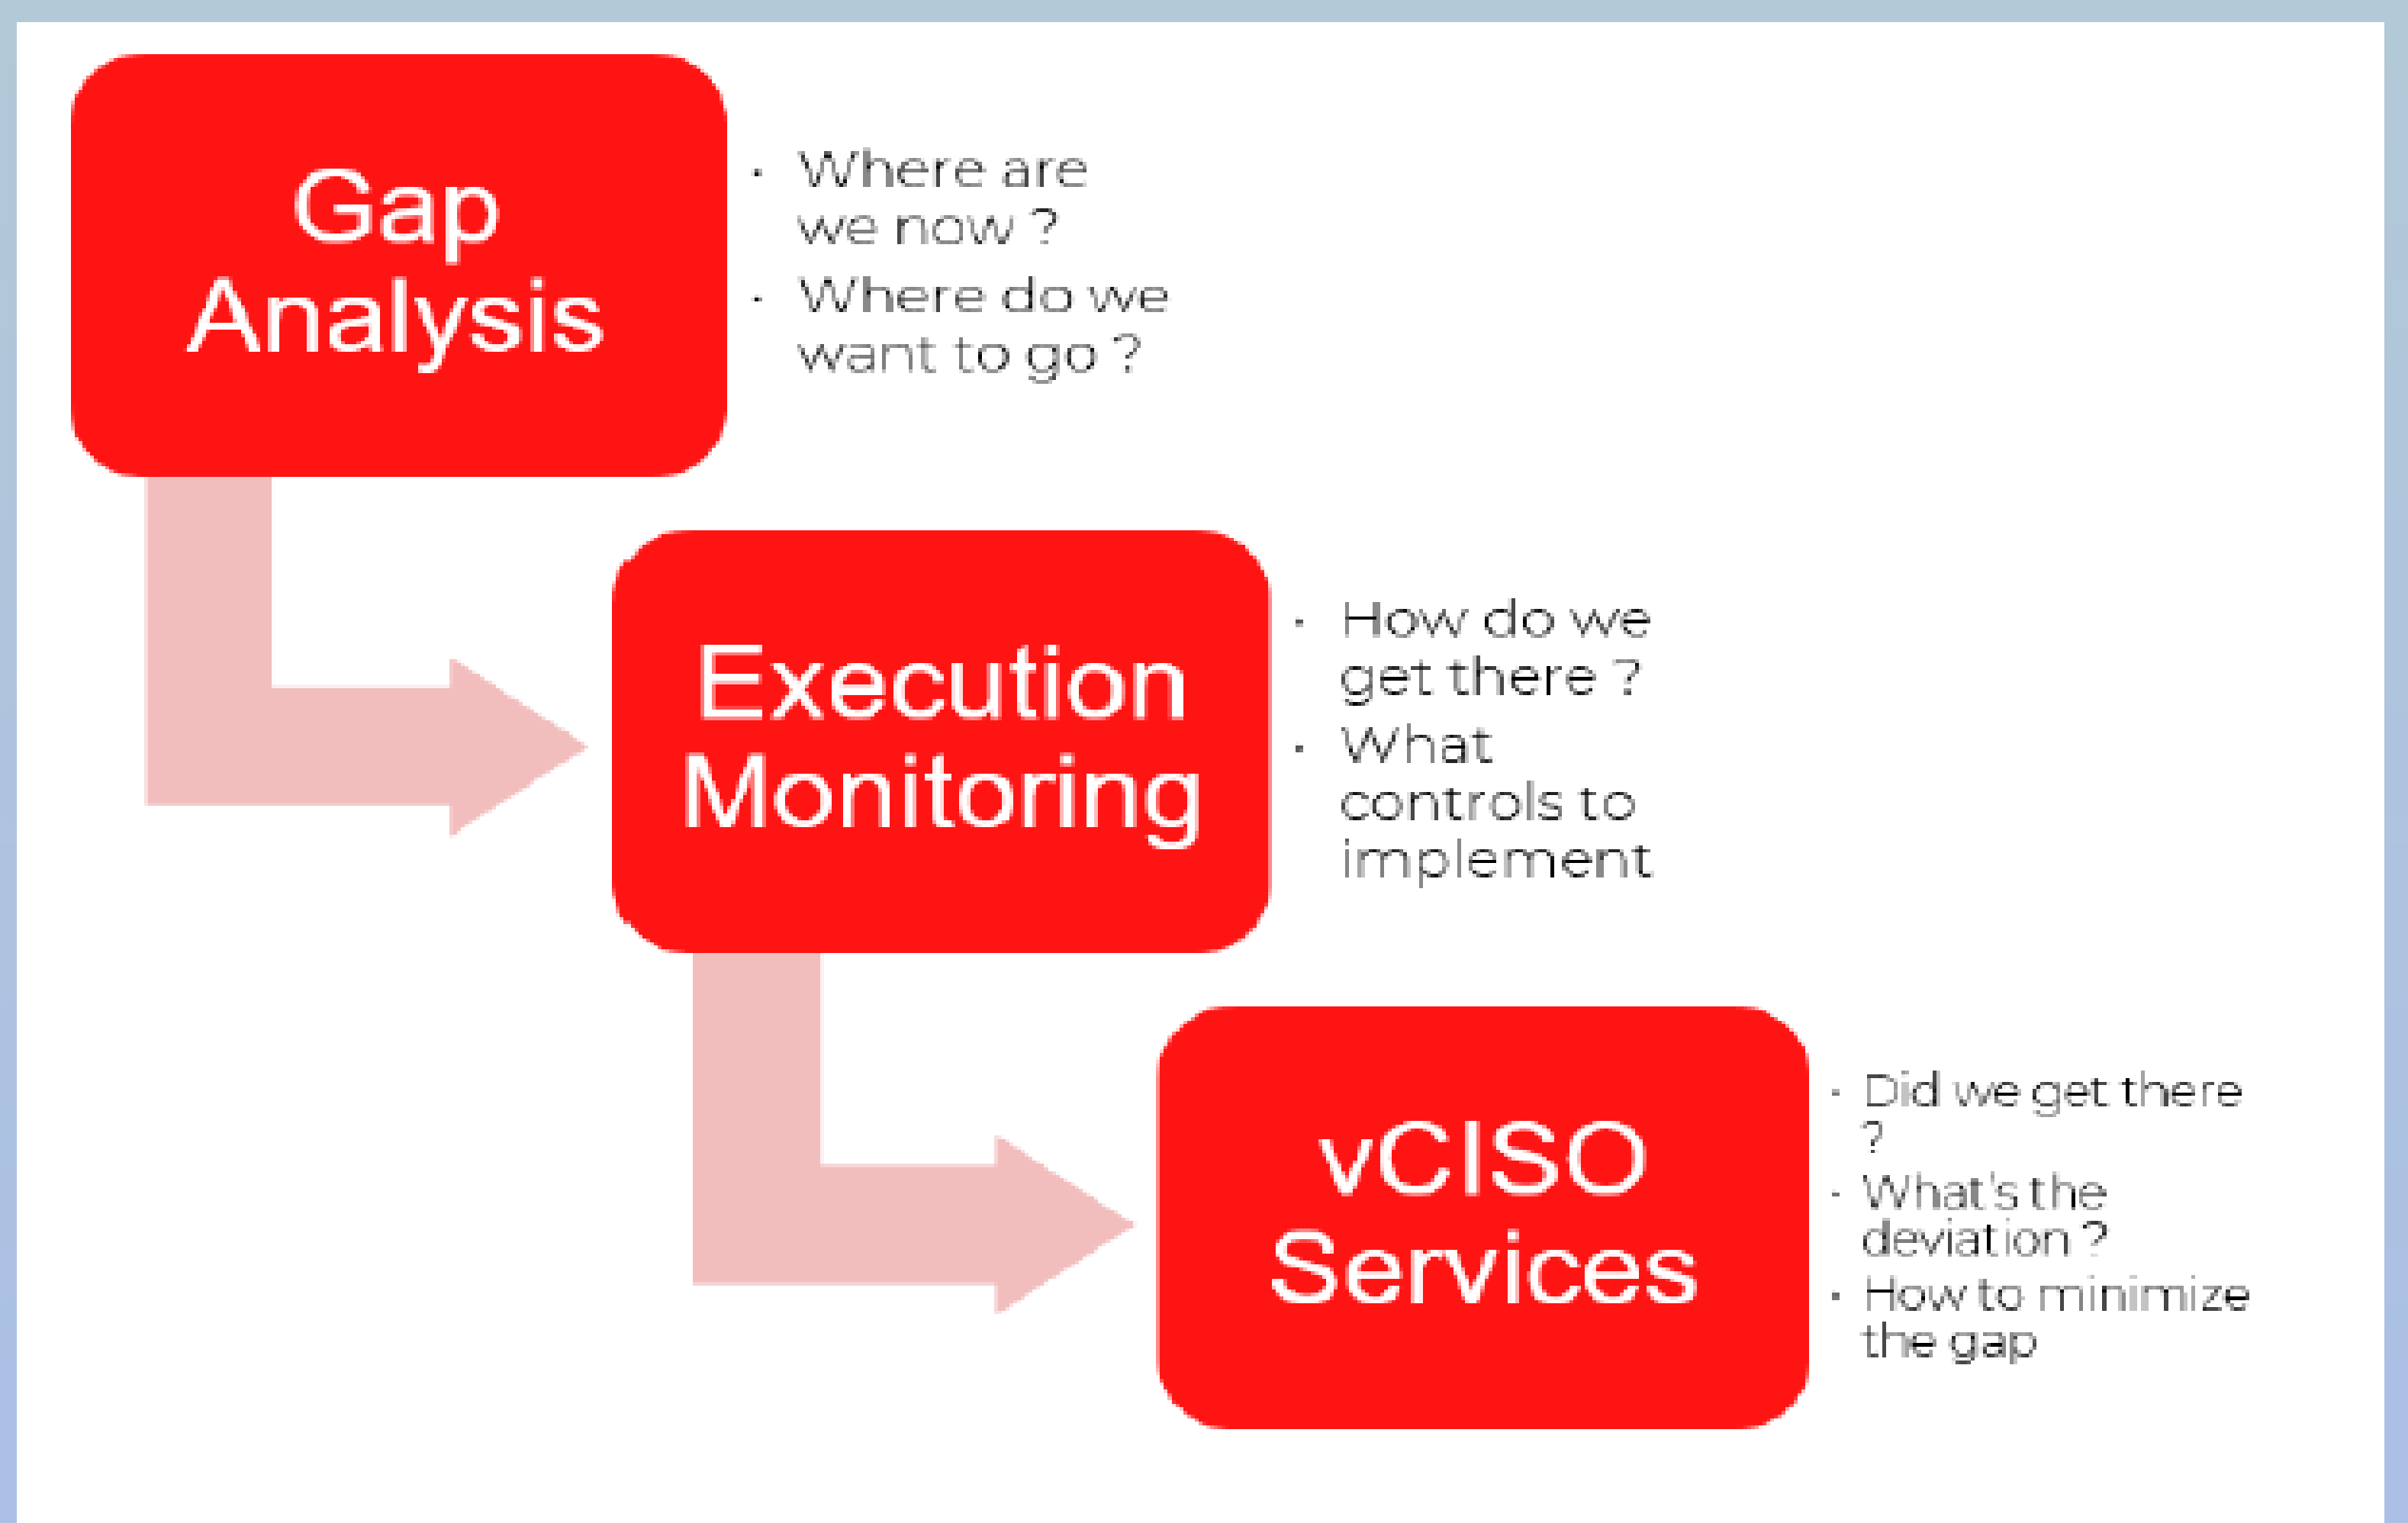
Gap Analysis

- Where are we now ?
- Where do we want to go ?

Execution Monitoring

- How do we get there ?
- What controls to implement

vCISO Services

- Did we get there ?
- What's the deviation ?
- How to minimize the gap